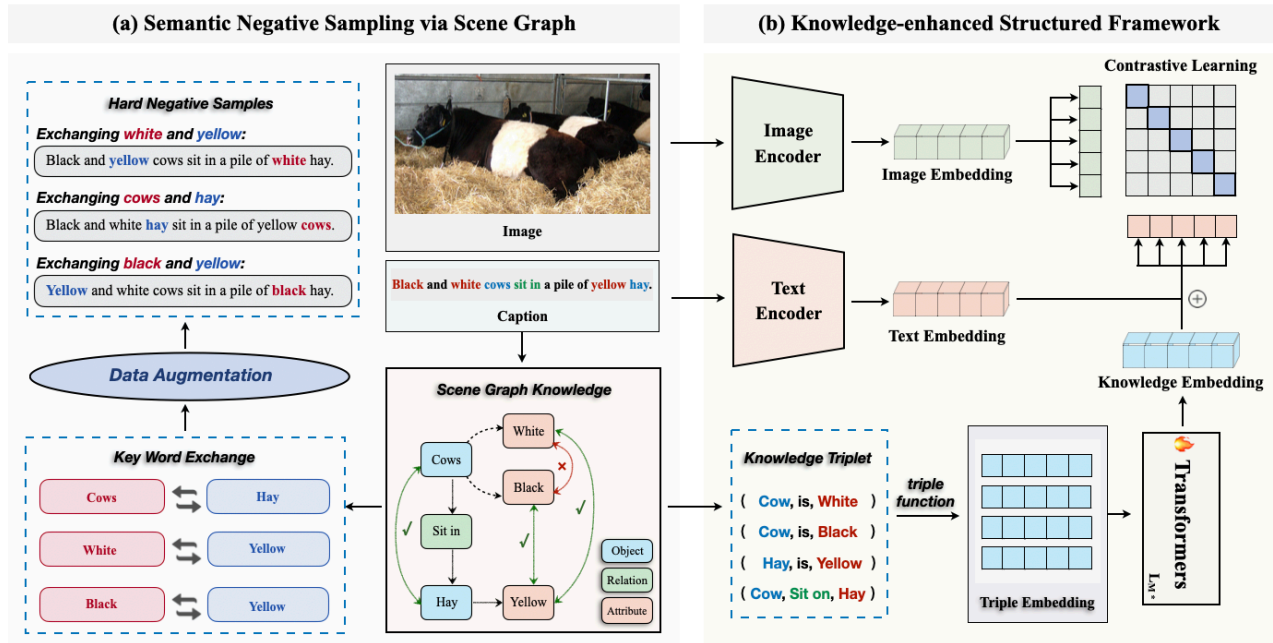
(a) Semantic Negative Sampling via Scene Graph

Hard Negative Samples

Exchanging white and yellow:

Black and yellow cows sit in a pile of white hay.

Exchanging cows and hay:

Black and white hay sit in a pile of yellow cows.

Exchanging black and yellow:

Yellow and white cows sit in a pile of black hay.

Image

Black and white cows sit in a pile of yellow hay.

Caption

Data Augmentation

Scene Graph Knowledge

White

Cows

Black

Sit in

Hay

Yellow

Object

Relation

Attribute

Key Word Exchange

Cows

Hay

White

Yellow

Black

Yellow

(b) Knowledge-enhanced Structured Framework

Image Encoder

Image Embedding

Contrastive Learning

Text Encoder

Text Embedding

$\oplus$

Knowledge Embedding

Knowledge Triplet

( Cow, is, White )

( Cow, is, Black )

( Hay, is, Yellow )

( Cow, Sit on, Hay )

triple function

Triple Embedding

Transformers

$L_{M^*}$